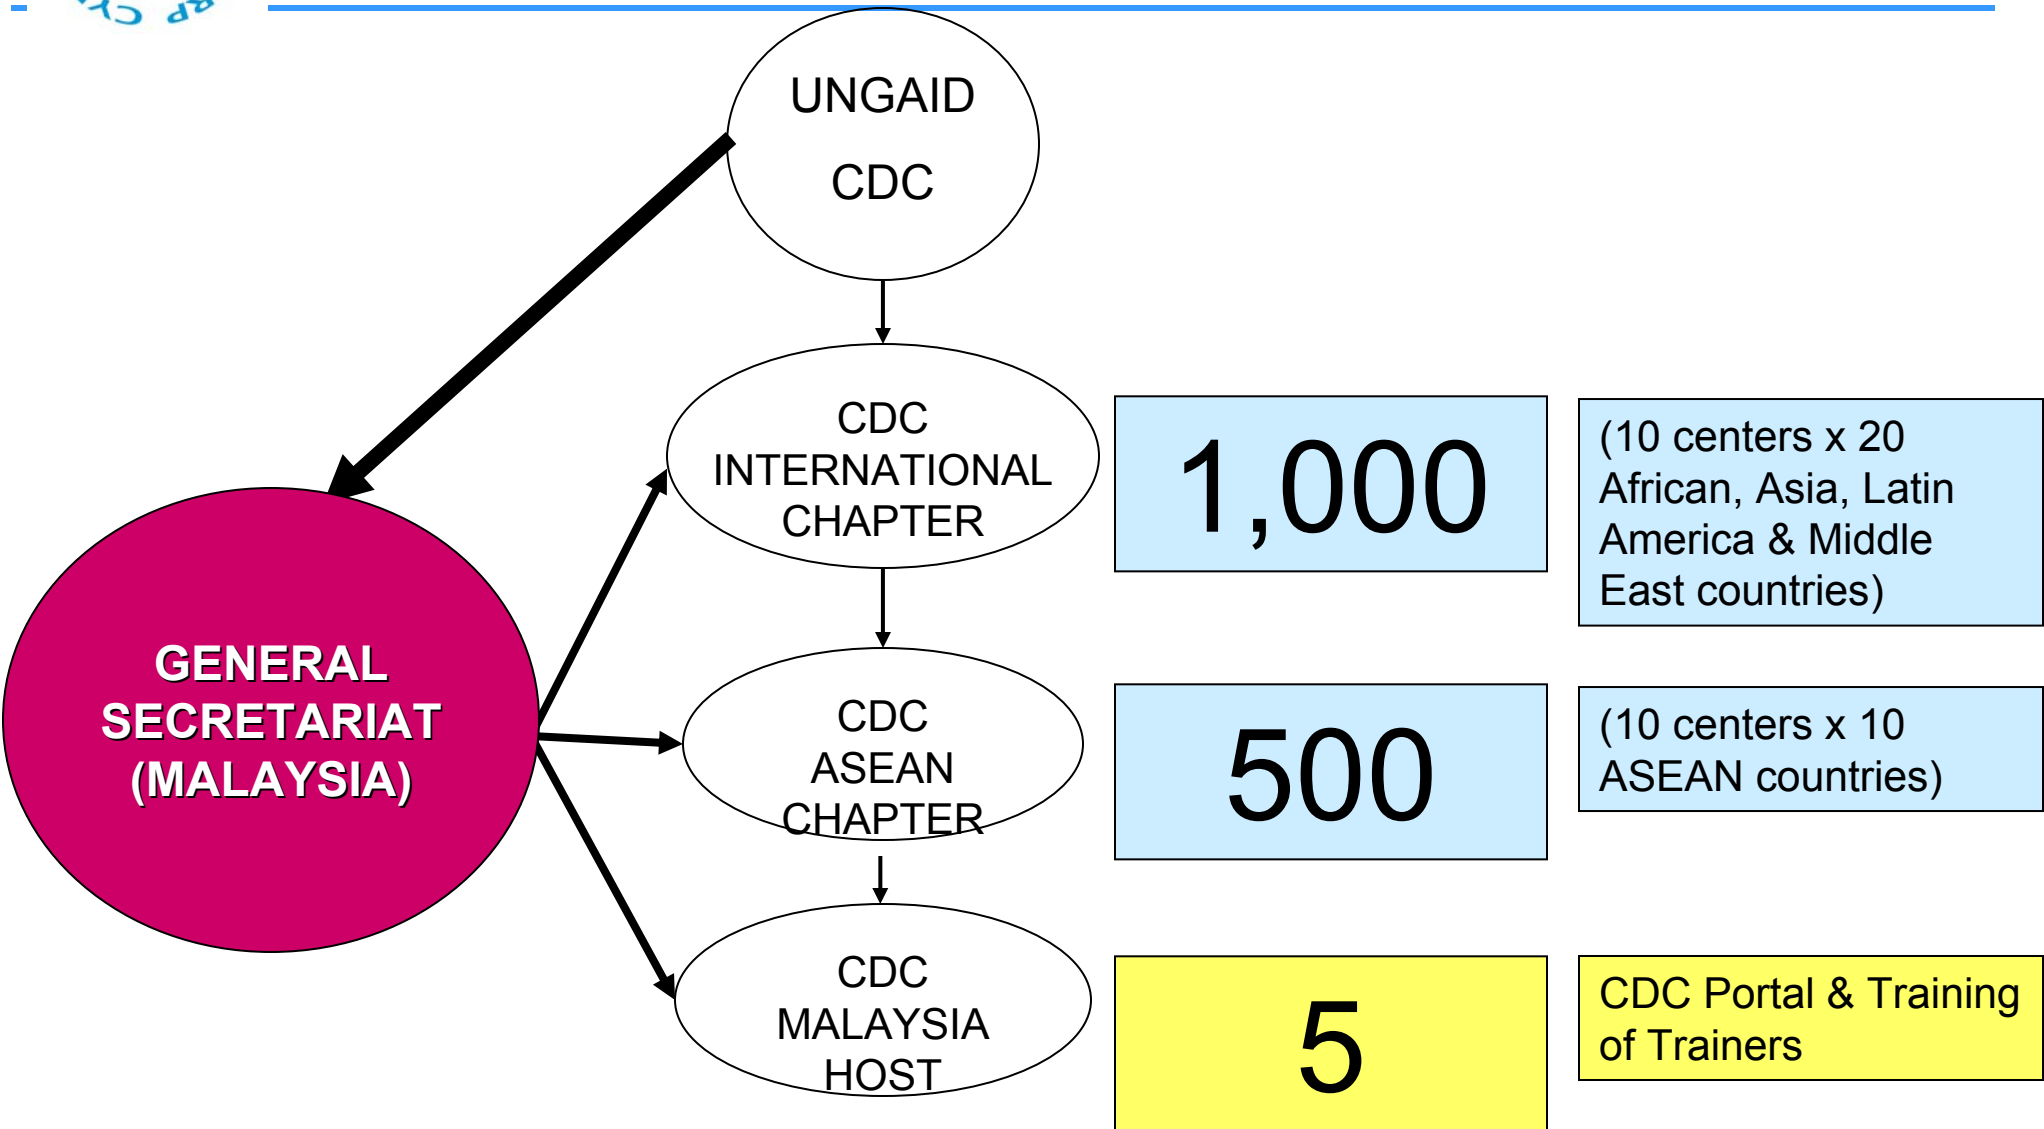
UNGAID

CDC

CDC INTERNATIONAL CHAPTER

1,000

(10 centers x 20 African, Asia, Latin America & Middle East countries)

GENERAL SECRETARIAT (MALAYSIA)

CDC ASEAN CHAPTER

500

(10 centers x 10 ASEAN countries)

CDC MALAYSIA HOST

5

CDC Portal & Training of Trainers